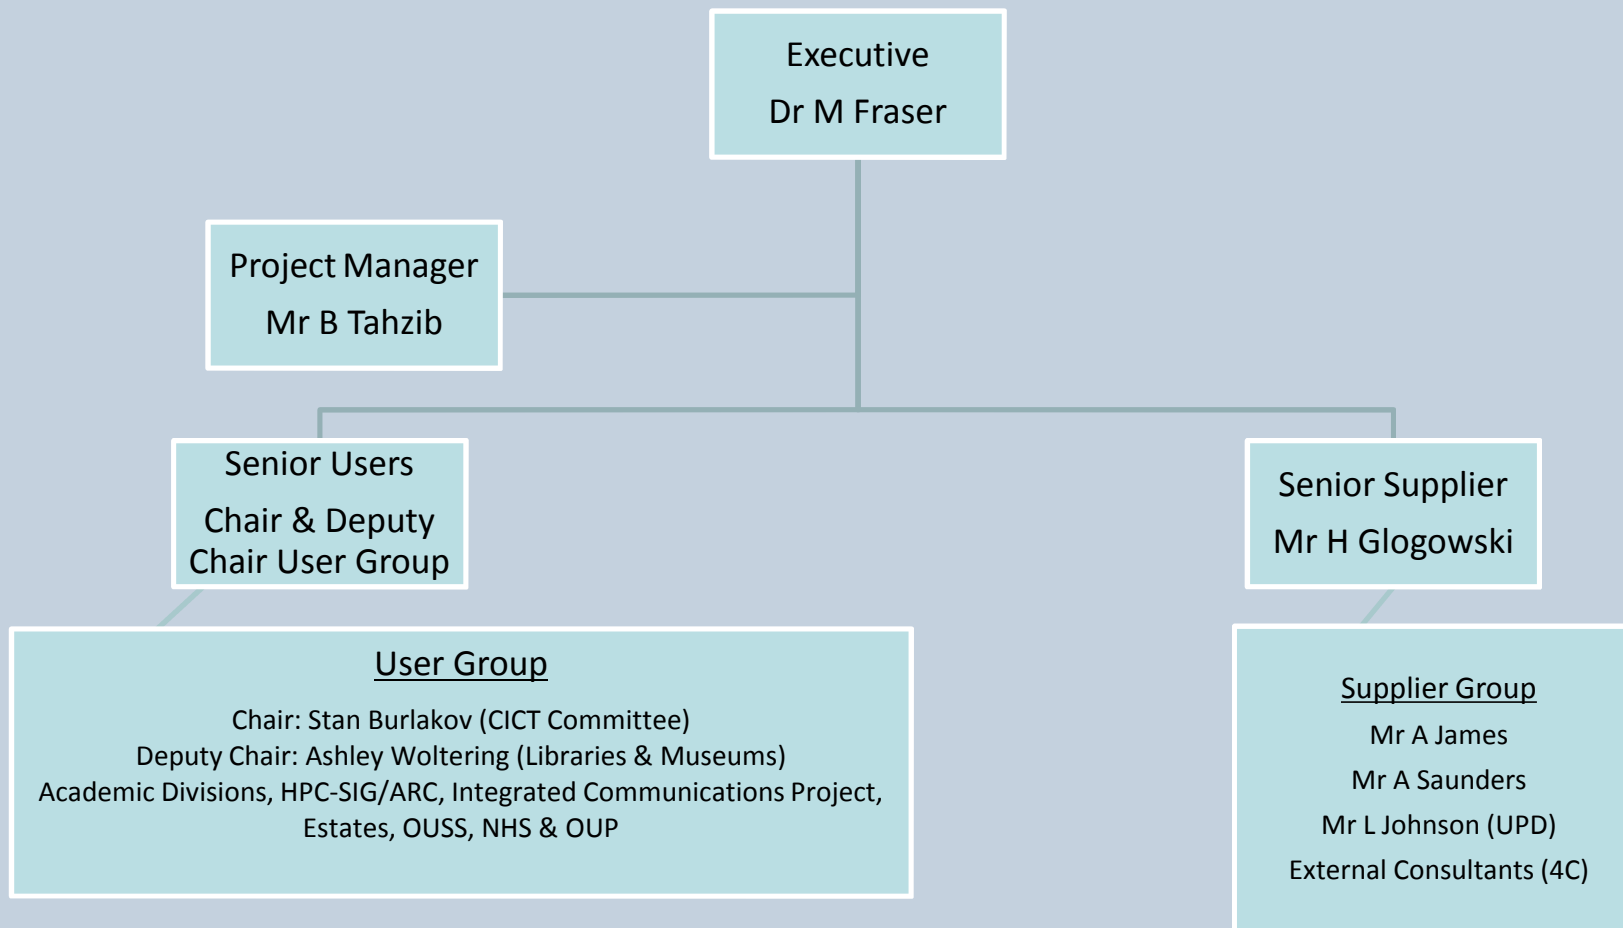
Executive
Dr M Fraser

Project Manager
Mr B Tahzib

Senior Users
Chair & Deputy Chair User Group

Senior Supplier
Mr H Glogowski

User Group
Chair: Stan Burlakov (CICT Committee)
Deputy Chair: Ashley Woltering (Libraries & Museums)
Academic Divisions, HPC-SIG/ARC, Integrated Communications Project, Estates, OUSS, NHS & OUP

Supplier Group
Mr A James
Mr A Saunders
Mr L Johnson (UPD)
External Consultants (4C)